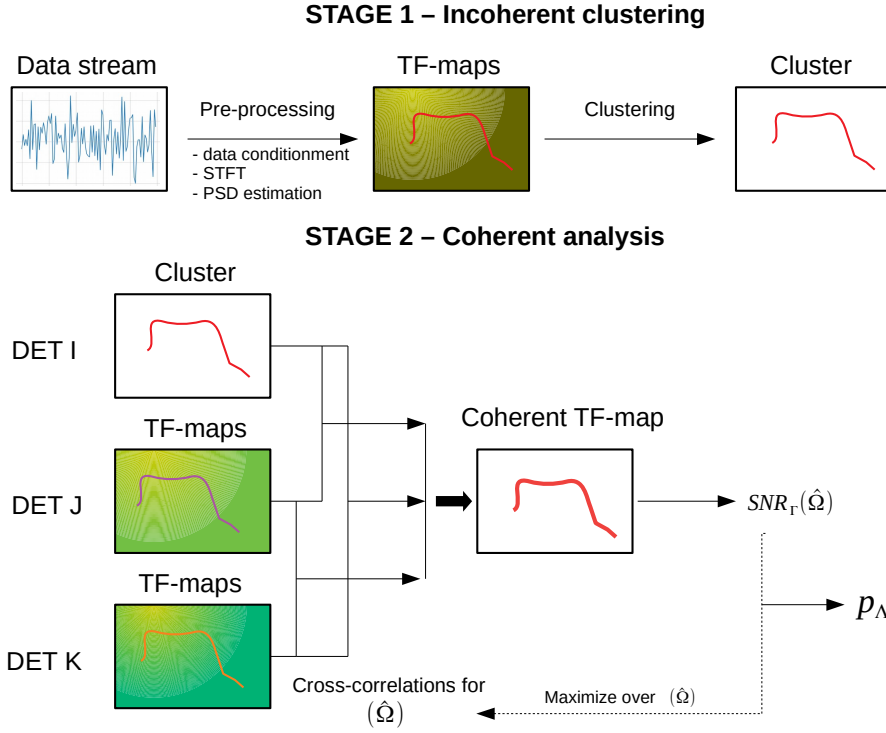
STAGE 1 – Incoherent clustering

Data stream

TF-maps

Cluster

Pre-processing

- data conditionment
- STFT
- PSD estimation

Clustering

STAGE 2 – Coherent analysis

Cluster

DET I

TF-maps

DET J

TF-maps

DET K

Coherent TF-map

$SNR_{\Gamma}(\hat{\Omega})$

$p_{\Lambda}$

Cross-correlations for $(\hat{\Omega})$

Maximize over $(\hat{\Omega})$